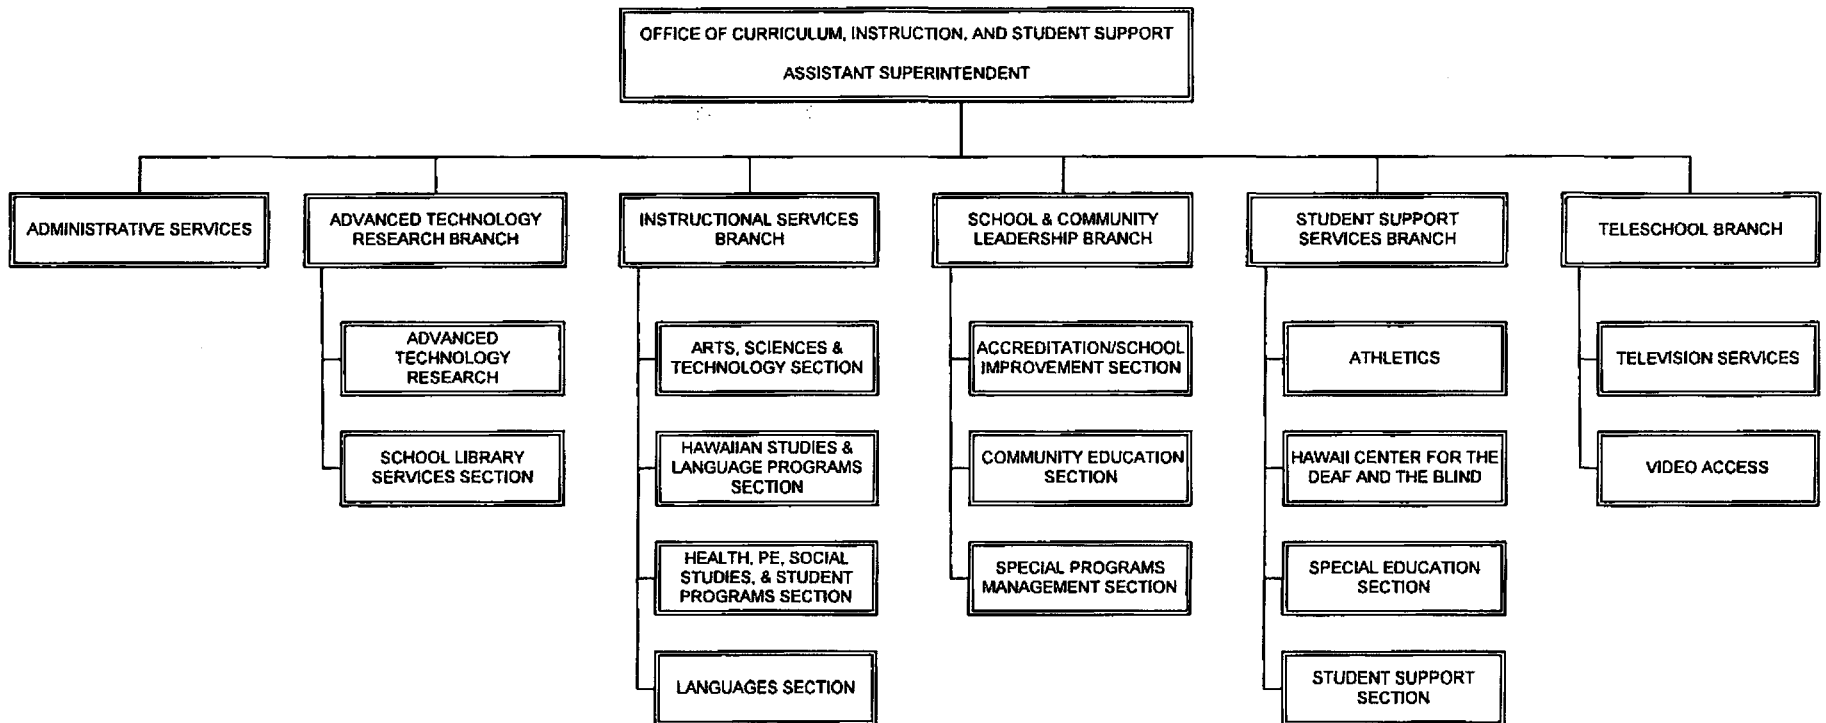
OFFICE OF CURRICULUM, INSTRUCTION, AND STUDENT SUPPORT

ASSISTANT SUPERINTENDENT

ADMINISTRATIVE SERVICES

ADVANCED TECHNOLOGY RESEARCH BRANCH

ADVANCED TECHNOLOGY RESEARCH

SCHOOL LIBRARY SERVICES SECTION

INSTRUCTIONAL SERVICES BRANCH

ARTS, SCIENCES & TECHNOLOGY SECTION

HAWAIIAN STUDIES & LANGUAGE PROGRAMS SECTION

HEALTH, PE, SOCIAL STUDIES, & STUDENT PROGRAMS SECTION

LANGUAGES SECTION

SCHOOL & COMMUNITY LEADERSHIP BRANCH

ACCREDITATION/SCHOOL IMPROVEMENT SECTION

COMMUNITY EDUCATION SECTION

SPECIAL PROGRAMS MANAGEMENT SECTION

STUDENT SUPPORT SERVICES BRANCH

ATHLETICS

HAWAII CENTER FOR THE DEAF AND THE BLIND

SPECIAL EDUCATION SECTION

STUDENT SUPPORT SECTION

TELESCHOOL BRANCH

TELEVISION SERVICES

VIDEO ACCESS